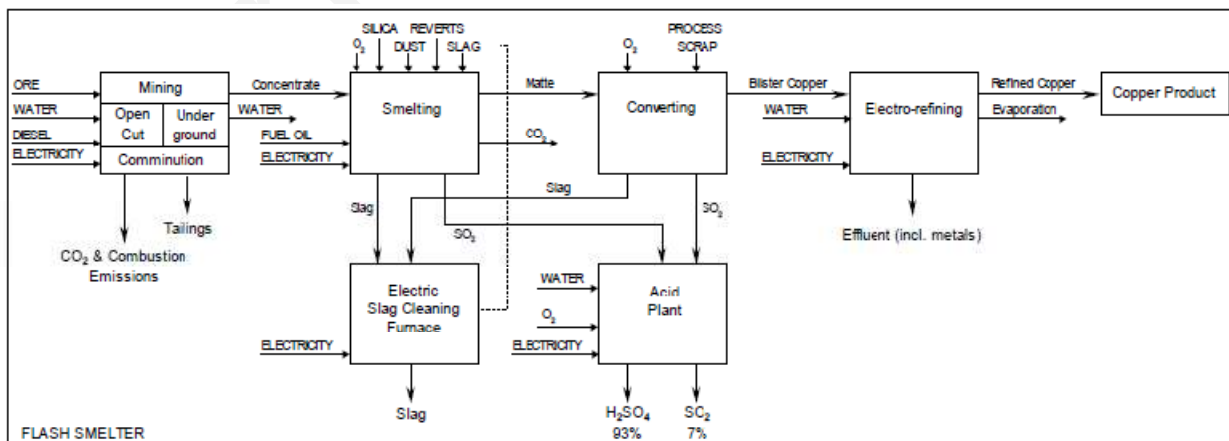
ORE
WATER
DIESEL
ELECTRICITY

Mining
Open Cut
Under ground
Comminution

Tailings

$CO_2$ & Combustion Emissions

Concentrate
WATER
FUEL OIL
ELECTRICITY

$O_2$
SILICA
DUST
REVERTS
SLAG

Smelting

Slag
$SO_2$

Matte
$CO_2$

$O_2$
PROCESS SCRAP

Converting

Slag
$SO_2$

Blister Copper
WATER
ELECTRICITY

Electro-refining

Refined Copper
Evaporation

Copper Product

Effluent (incl. metals)

ELECTRICITY

Electric Slag Cleaning Furnace

Slag

WATER
$O_2$
ELECTRICITY

Acid Plant

$H_2SO_4$
93%

$SO_2$
7%

FLASH SMELTER